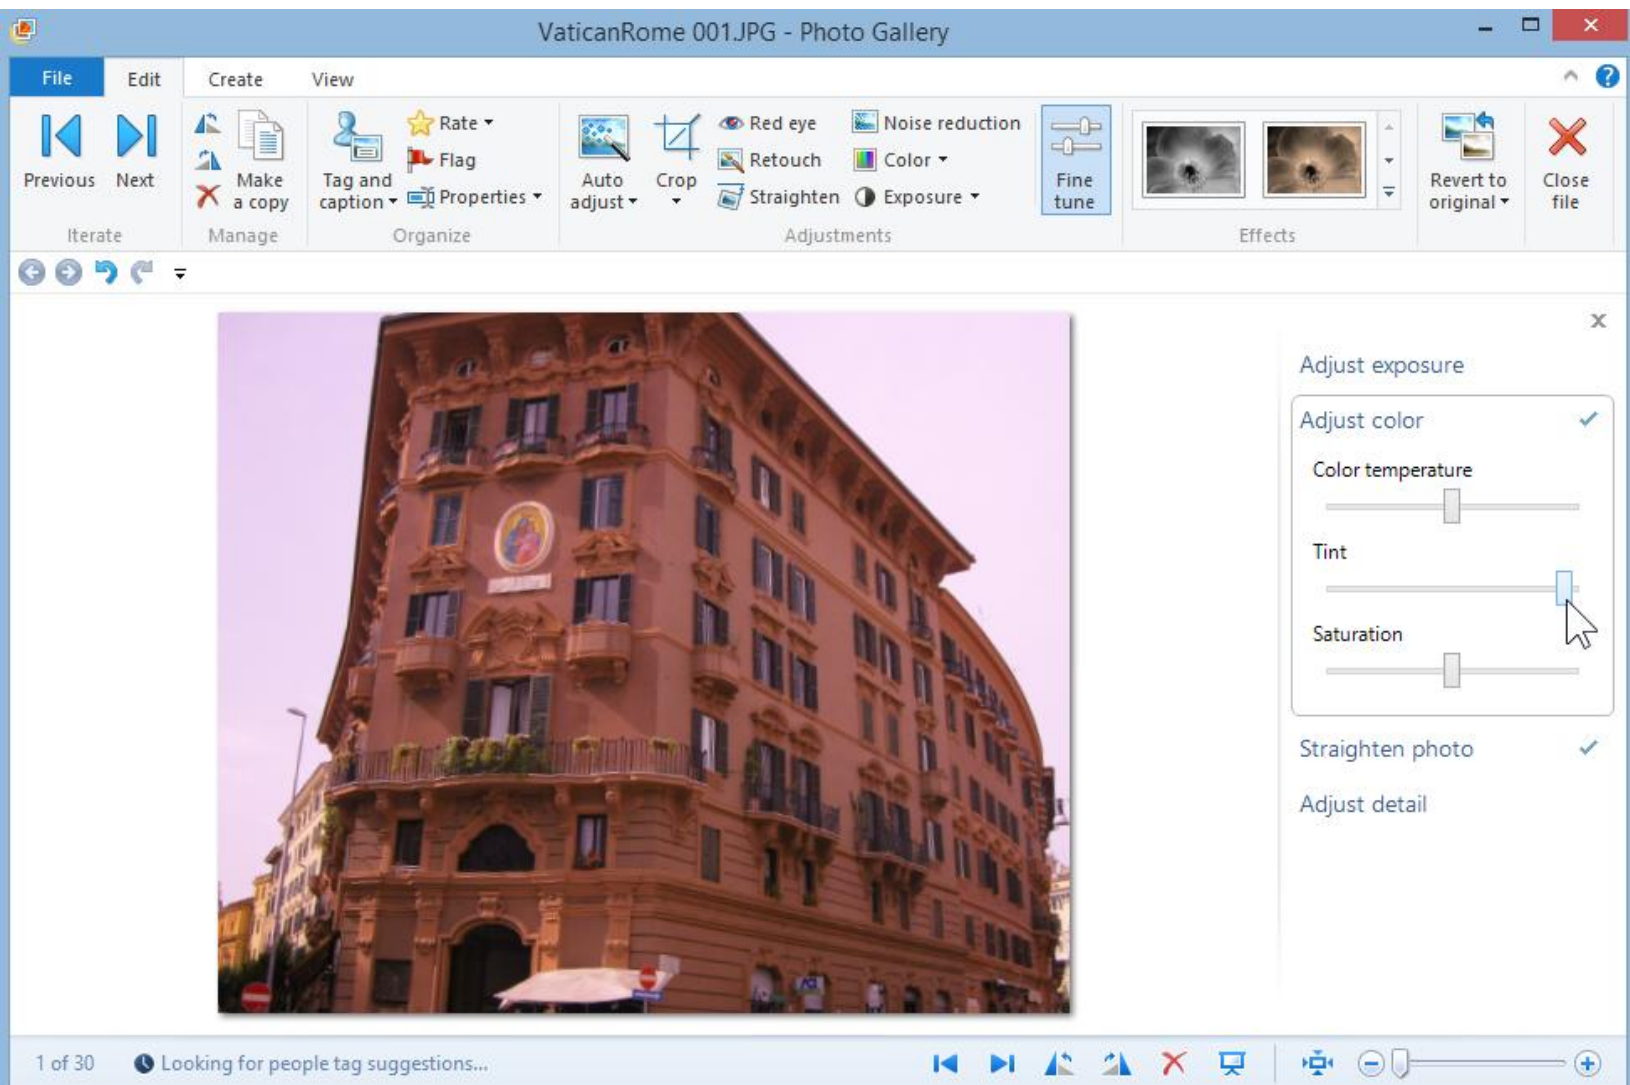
VaticanRome 001.JPG - Photo Gallery

File Edit Create View

Previous Next
Iterate

Make a copy
Manage

Tag and caption
Rate
Flag
Properties
Organize

Auto adjust
Crop
Red eye
Retouch
Straighten
Noise reduction
Color
Exposure
Adjustments

Fine tune

Effects

Revert to original

Close file

Adjust exposure
Adjust color
Color temperature
Tint
Saturation
Straighten photo
Adjust detail

1 of 30
Looking for people tag suggestions...